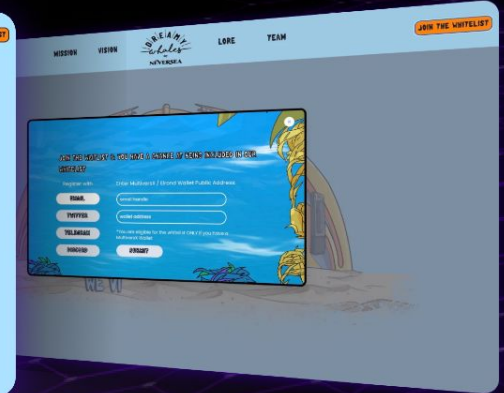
ST

MISSION VISION DREAMY whales NEVERSEA LORE TEAM JOIN THE WHITELIST

JOIN THE WHITELIST TO HAVE A CHANCE OF BEING INCLUDED IN OUR WHITELIST

Register with:

EMAIL

TWITTER

TELEGRAM

DISCORD

Enter Multiversx / Elrond Wallet Public Address

email handle

wallet address

*You are eligible for the whitelist ONLY if you have a Multiversx Wallet

SUBMIT

x

WE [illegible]